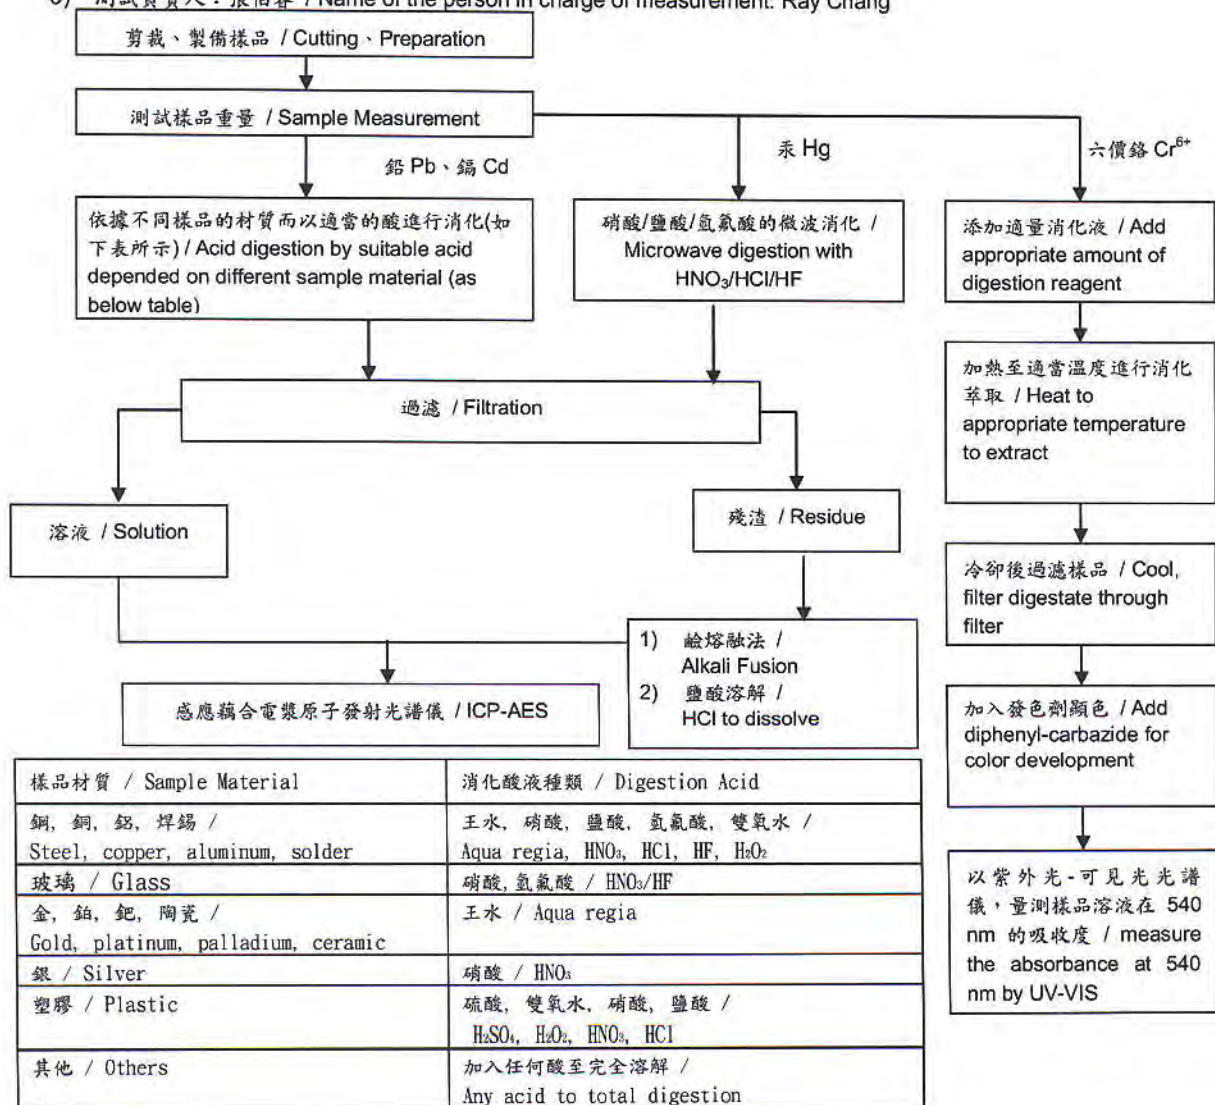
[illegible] 測試負責人：張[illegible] / Name of the person in charge of measurement: Ray Chang

剪裁、製備樣品 / Cutting、Preparation

測試樣品重量 / Sample Measurement

鉛 Pb、鎘 Cd

汞 Hg

六價鉻 $Cr^{6+}$

依據不同樣品的材質而以適當的酸進行消化(如下表所示) / Acid digestion by suitable acid depended on different sample material (as below table)

硝酸/鹽酸/氫氟酸的微波消化 / Microwave digestion with $HNO_3$/HCl/HF

添加適量消化液 / Add appropriate amount of digestion reagent

加熱至適當溫度進行消化萃取 / Heat to appropriate temperature to extract

過濾 / Filtration

溶液 / Solution

殘渣 / Residue

冷卻後過濾樣品 / Cool, filter digestate through filter

1) 鹼熔融法 / Alkali Fusion
2) 鹽酸溶解 / HCl to dissolve

感應耦合電漿原子發射光譜儀 / ICP-AES

加入發色劑顯色 / Add diphenyl-carbazide for color development

以紫外光-可見光光譜儀，量測樣品溶液在 540 nm 的吸收度 / measure the absorbance at 540 nm by UV-VIS

| 樣品材質 / Sample Material | 消化酸液種類 / Digestion Acid |
|---|---|
| 鋼, 銅, 鋁, 焊錫 / Steel, copper, aluminum, solder | 王水, 硝酸, 鹽酸, 氫氟酸, 雙氧水 / Aqua regia, $HNO_3$, HCl, HF, $H_2O_2$ |
| 玻璃 / Glass | 硝酸, 氫氟酸 / $HNO_3$/HF |
| 金, 鉑, 鈀, 陶瓷 / Gold, platinum, palladium, ceramic | 王水 / Aqua regia |
| 銀 / Silver | 硝酸 / $HNO_3$ |
| 塑膠 / Plastic | 硫酸, 雙氧水, 硝酸, 鹽酸 / $H_2SO_4$, $H_2O_2$, $HNO_3$, HCl |
| 其他 / Others | 加入任何酸至完全溶解 / Any acid to total digestion |